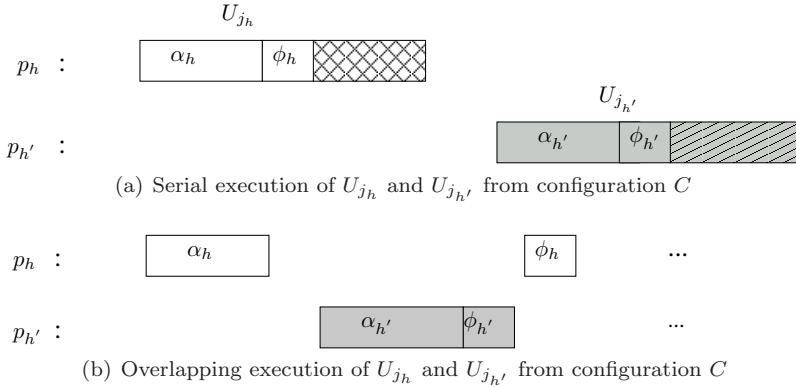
$U_{j_h}$

$p_h$ :

$\alpha_h$

$\phi_h$

$U_{j_{h'}}$

$p_{h'}$ :

$\alpha_{h'}$

$\phi_{h'}$

(a) Serial execution of $U_{j_h}$ and $U_{j_{h'}}$ from configuration $C$

$p_h$ :

$\alpha_h$

$\phi_h$

...

$p_{h'}$ :

$\alpha_{h'}$

$\phi_{h'}$

...

(b) Overlapping execution of $U_{j_h}$ and $U_{j_{h'}}$ from configuration $C$